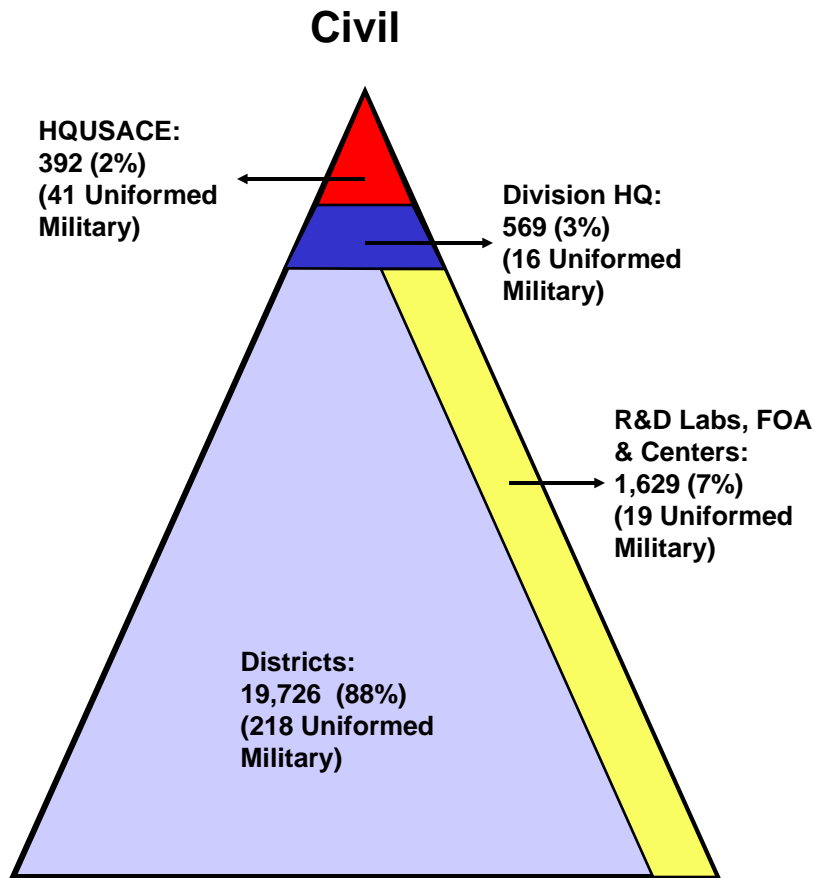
Civil

HQUSACE:
392 (2%)
(41 Uniformed Military)

Division HQ:
569 (3%)
(16 Uniformed Military)

R&D Labs, FOA & Centers:
1,629 (7%)
(19 Uniformed Military)

Districts:
19,726 (88%)
(218 Uniformed Military)